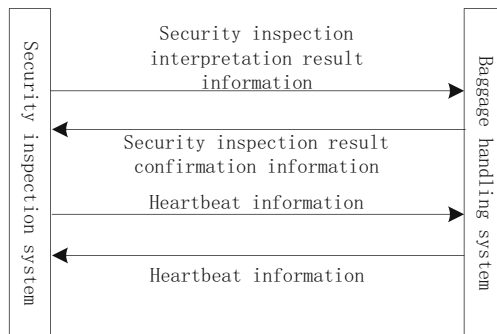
Security inspection system

Security inspection interpretation result information

Security inspection result confirmation information

Heartbeat information

Heartbeat information

Baggage handling system